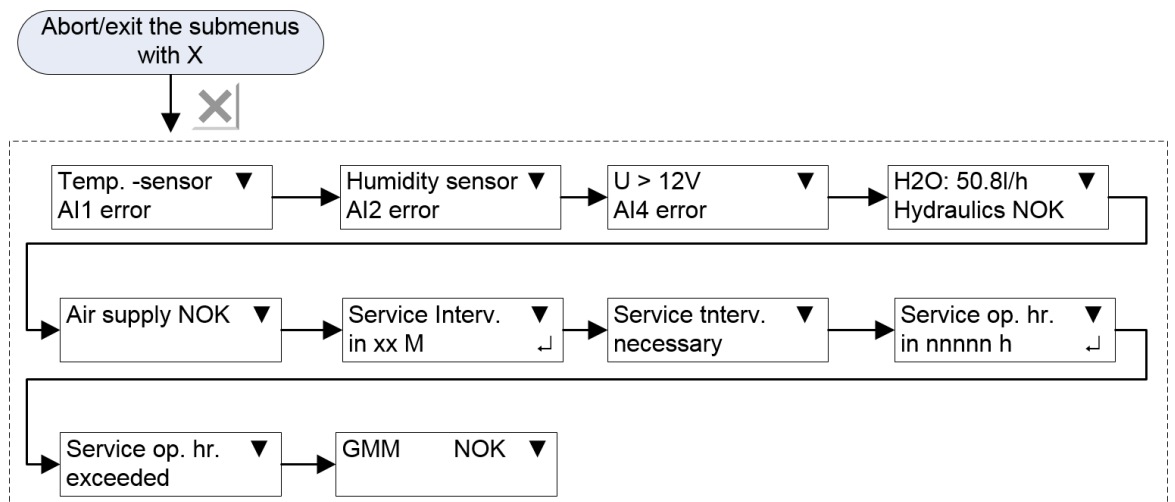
Abort/exit the submenus with X

Temp. -sensor ▼
AI1 error

Humidity sensor ▼
AI2 error

U > 12V ▼
AI4 error

H2O: 50.8l/h ▼
Hydraulics NOK

Air supply NOK ▼

Service Interv. ▼
in xx M ↵

Service tnterv. ▼
necessary

Service op. hr. ▼
in nnnnn h ↵

Service op. hr. ▼
exceeded

GMM NOK ▼